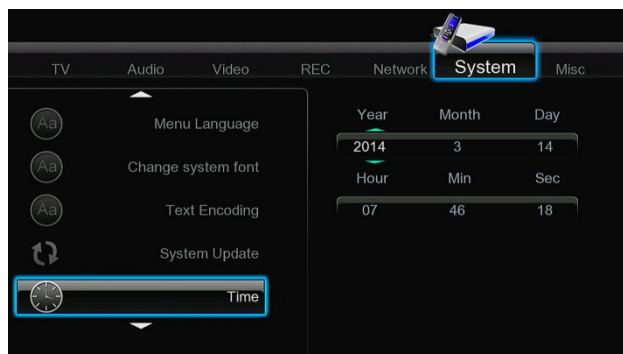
TV Audio Video REC Network System Misc

Aa Menu Language

Aa Change system font

Aa Text Encoding

System Update

Time

| Year | Month | Day |
|---|---|---|
| 2014 | 3 | 14 |
| Hour | Min | Sec |
| 07 | 46 | 18 |